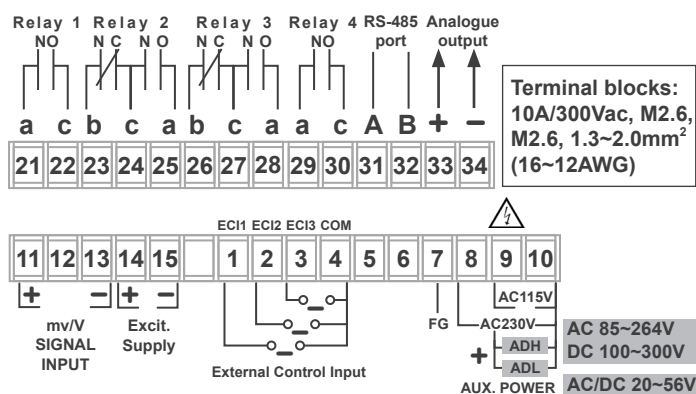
Relay 1
NO

Relay 2
NC NO

Relay 3
NC NO

Relay 4
NO

RS-485
port

Analogue
output

a c b c a b c a a c A B + −

21 22 23 24 25 26 27 28 29 30 31 32 33 34

Terminal blocks:
10A/300Vac, M2.6, M2.6, 1.3~2.0mm$^2$ (16~12AWG)

ECI1 ECI2 ECI3 COM

11 12 13 14 15 1 2 3 4 5 6 7 8 9 10

+ − + −

mv/V
SIGNAL
INPUT

Excit.
Supply

External Control Input

FG

AC115V

AC230V

AC 85~264V
DC 100~300V

+

ADH

ADL

AUX. POWER

AC/DC 20~56V